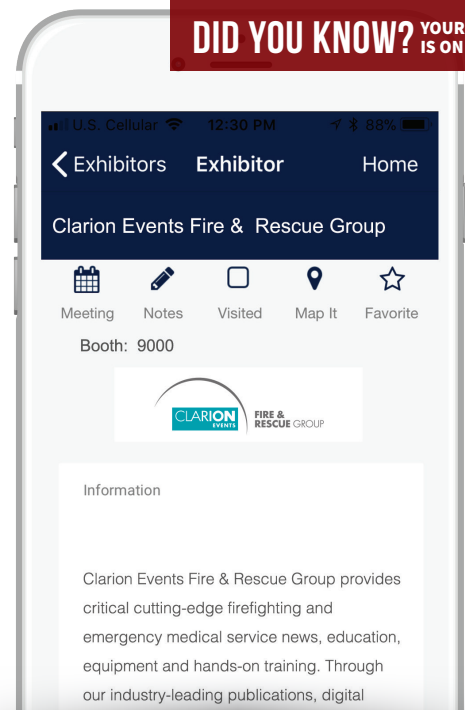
DID YOU KNOW? YOUR IS ON

U.S. Cellular 12:30 PM 88%

Exhibitors Exhibitor Home

Clarion Events Fire & Rescue Group

Meeting Notes Visited Map It Favorite

Booth: 9000

CLARION EVENTS FIRE & RESCUE GROUP

Information

Clarion Events Fire & Rescue Group provides critical cutting-edge firefighting and emergency medical service news, education, equipment and hands-on training. Through our industry-leading publications, digital